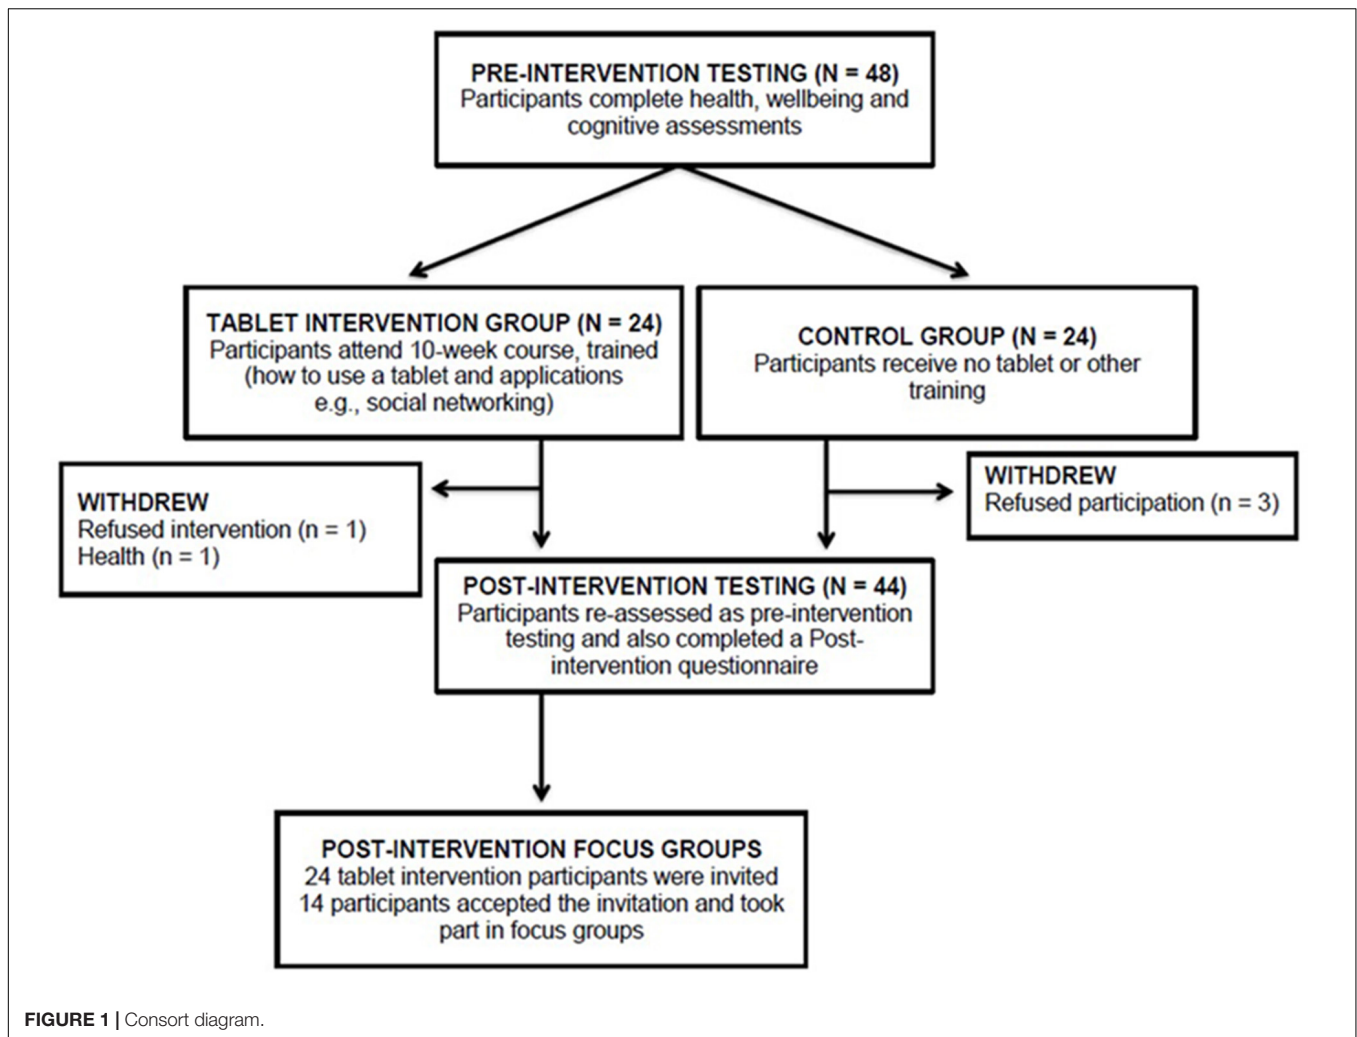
PRE-INTERVENTION TESTING (N = 48)
Participants complete health, wellbeing and cognitive assessments

TABLET INTERVENTION GROUP (N = 24)
Participants attend 10-week course, trained (how to use a tablet and applications e.g., social networking)

CONTROL GROUP (N = 24)
Participants receive no tablet or other training

WITHDREW
Refused intervention (n = 1)
Health (n = 1)

WITHDREW
Refused participation (n = 3)

POST-INTERVENTION TESTING (N = 44)
Participants re-assessed as pre-intervention testing and also completed a Post-intervention questionnaire

POST-INTERVENTION FOCUS GROUPS
24 tablet intervention participants were invited
14 participants accepted the invitation and took part in focus groups

FIGURE 1 | Consort diagram.